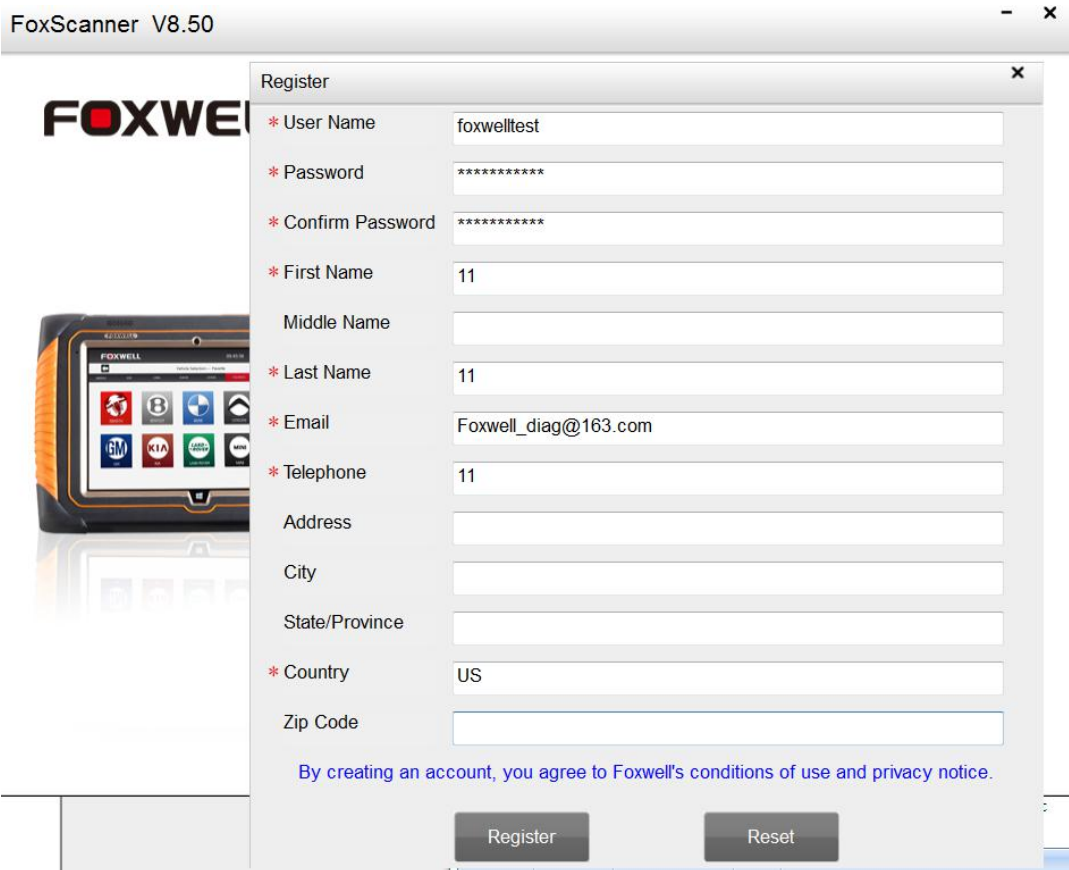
FoxScanner V8.50

FOXWE

Register

* User Name foxwelltest

* Password ***********

* Confirm Password ***********

* First Name 11

Middle Name

* Last Name 11

* Email Foxwell_diag@163.com

* Telephone 11

Address

City

State/Province

* Country US

Zip Code

By creating an account, you agree to Foxwell's conditions of use and privacy notice.

Register

Reset